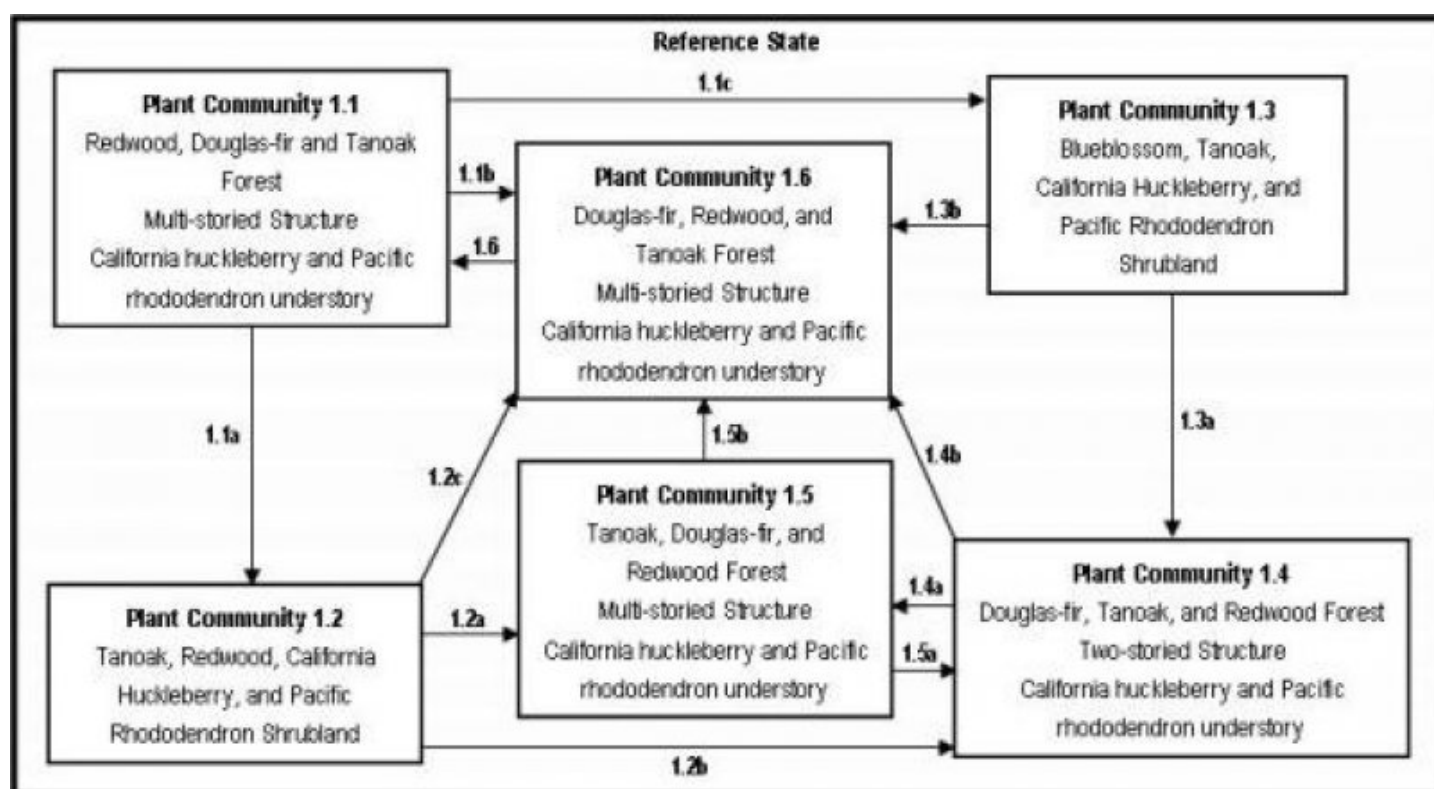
Reference State

Plant Community 1.1
Redwood, Douglas-fir and Tanoak Forest
Multi-storied Structure
California huckleberry and Pacific rhododendron understory

1.1c

Plant Community 1.3
Blueblossom, Tanoak, California Huckleberry, and Pacific Rhododendron Shrubland

1.1b

1.6

Plant Community 1.6
Douglas-fir, Redwood, and Tanoak Forest
Multi-storied Structure
California huckleberry and Pacific rhododendron understory

1.3b

1.1a

1.2c

1.5b

1.4b

1.3a

Plant Community 1.5
Tanoak, Douglas-fir, and Redwood Forest
Multi-storied Structure
California huckleberry and Pacific rhododendron understory

1.4a

1.5a

Plant Community 1.4
Douglas-fir, Tanoak, and Redwood Forest
Two-storied Structure
California huckleberry and Pacific rhododendron understory

Plant Community 1.2
Tanoak, Redwood, California Huckleberry, and Pacific Rhododendron Shrubland

1.2a

1.2b